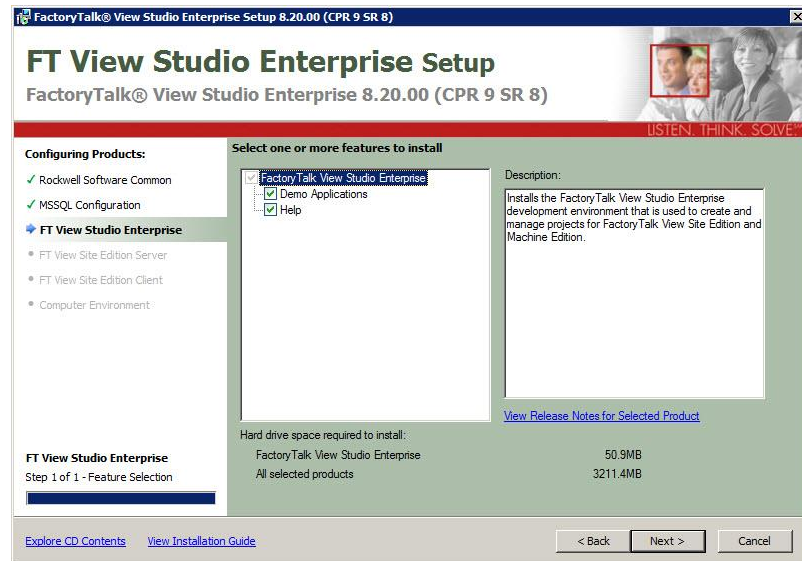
FactoryTalk® View Studio Enterprise Setup 8.20.00 (CPR 9 SR 8)

FT View Studio Enterprise Setup
FactoryTalk® View Studio Enterprise 8.20.00 (CPR 9 SR 8)

LISTEN. THINK. SOLVE.®

Configuring Products:
✓ Rockwell Software Common
✓ MSSQL Configuration
FT View Studio Enterprise
FT View Site Edition Server
FT View Site Edition Client
Computer Environment

Select one or more features to install

FactoryTalk View Studio Enterprise
Demo Applications
Help

Description:
Installs the FactoryTalk View Studio Enterprise development environment that is used to create and manage projects for FactoryTalk View Site Edition and Machine Edition.

View Release Notes for Selected Product

Hard drive space required to install:

| | |
|---|---|
| FactoryTalk View Studio Enterprise | 50.9MB |
| All selected products | 3211.4MB |

FT View Studio Enterprise
Step 1 of 1 - Feature Selection

Explore CD Contents    View Installation Guide

< Back    Next >    Cancel